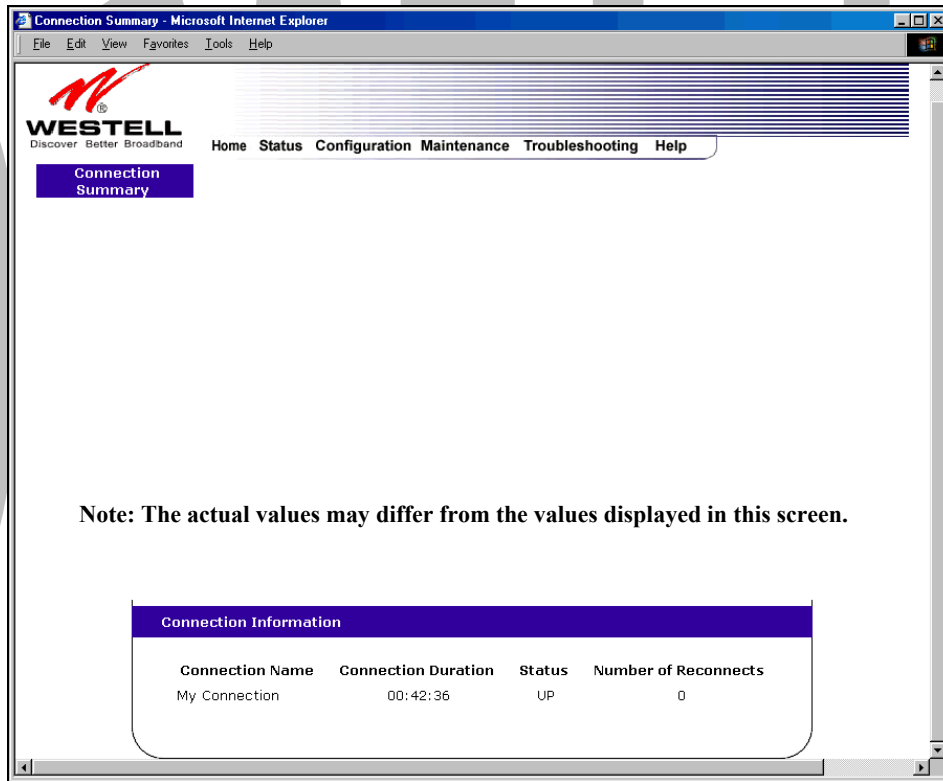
Connection Summary - Microsoft Internet Explorer

File Edit View Favorites Tools Help

WESTELL
Discover Better Broadband

Home Status Configuration Maintenance Troubleshooting Help

Connection Summary

Note: The actual values may differ from the values displayed in this screen.

Connection Information

| Connection Name | Connection Duration | Status | Number of Reconnects |
|---|---|---|---|
| My Connection | 00:42:36 | UP | 0 |